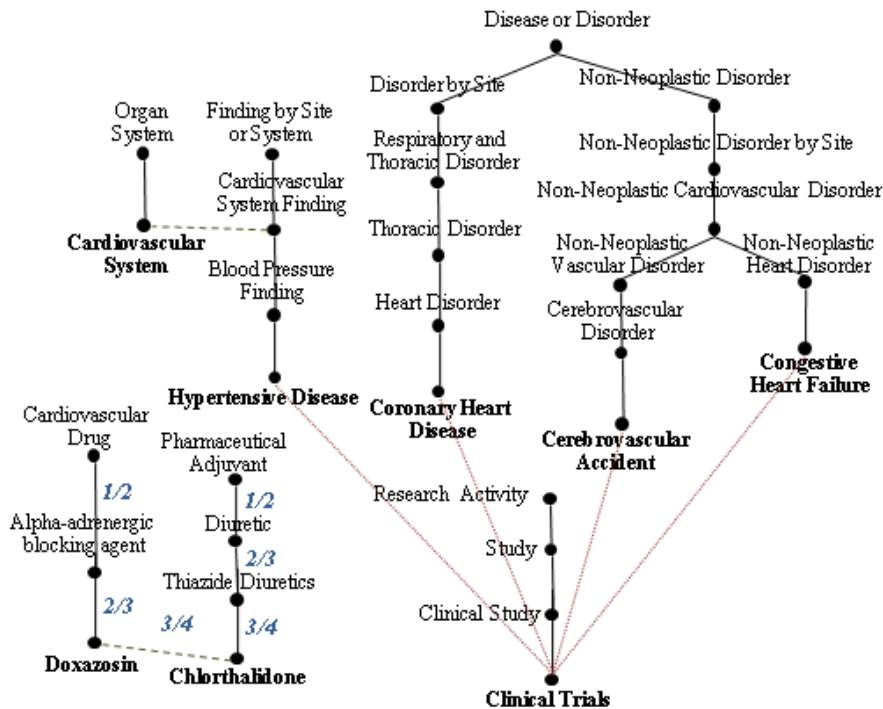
Disease or Disorder

Disorder by Site

Non-Neoplastic Disorder

Organ System

Finding by Site or System

Respiratory and Thoracic Disorder

Non-Neoplastic Disorder by Site

Cardiovascular System Finding

Non-Neoplastic Cardiovascular Disorder

Cardiovascular System

Thoracic Disorder

Non-Neoplastic Vascular Disorder

Non-Neoplastic Heart Disorder

Blood Pressure Finding

Heart Disorder

Cerebrovascular Disorder

Congestive Heart Failure

Hypertensive Disease

Coronary Heart Disease

Cerebrovascular Accident

Cardiovascular Drug

Pharmaceutical Adjuvant

1/2

1/2

Research Activity

Alpha-adrenergic blocking agent

Diuretic

2/3

Study

Thiazide Diuretics

2/3

Clinical Study

3/4

3/4

Doxazosin

Chlorthalidone

Clinical Trials